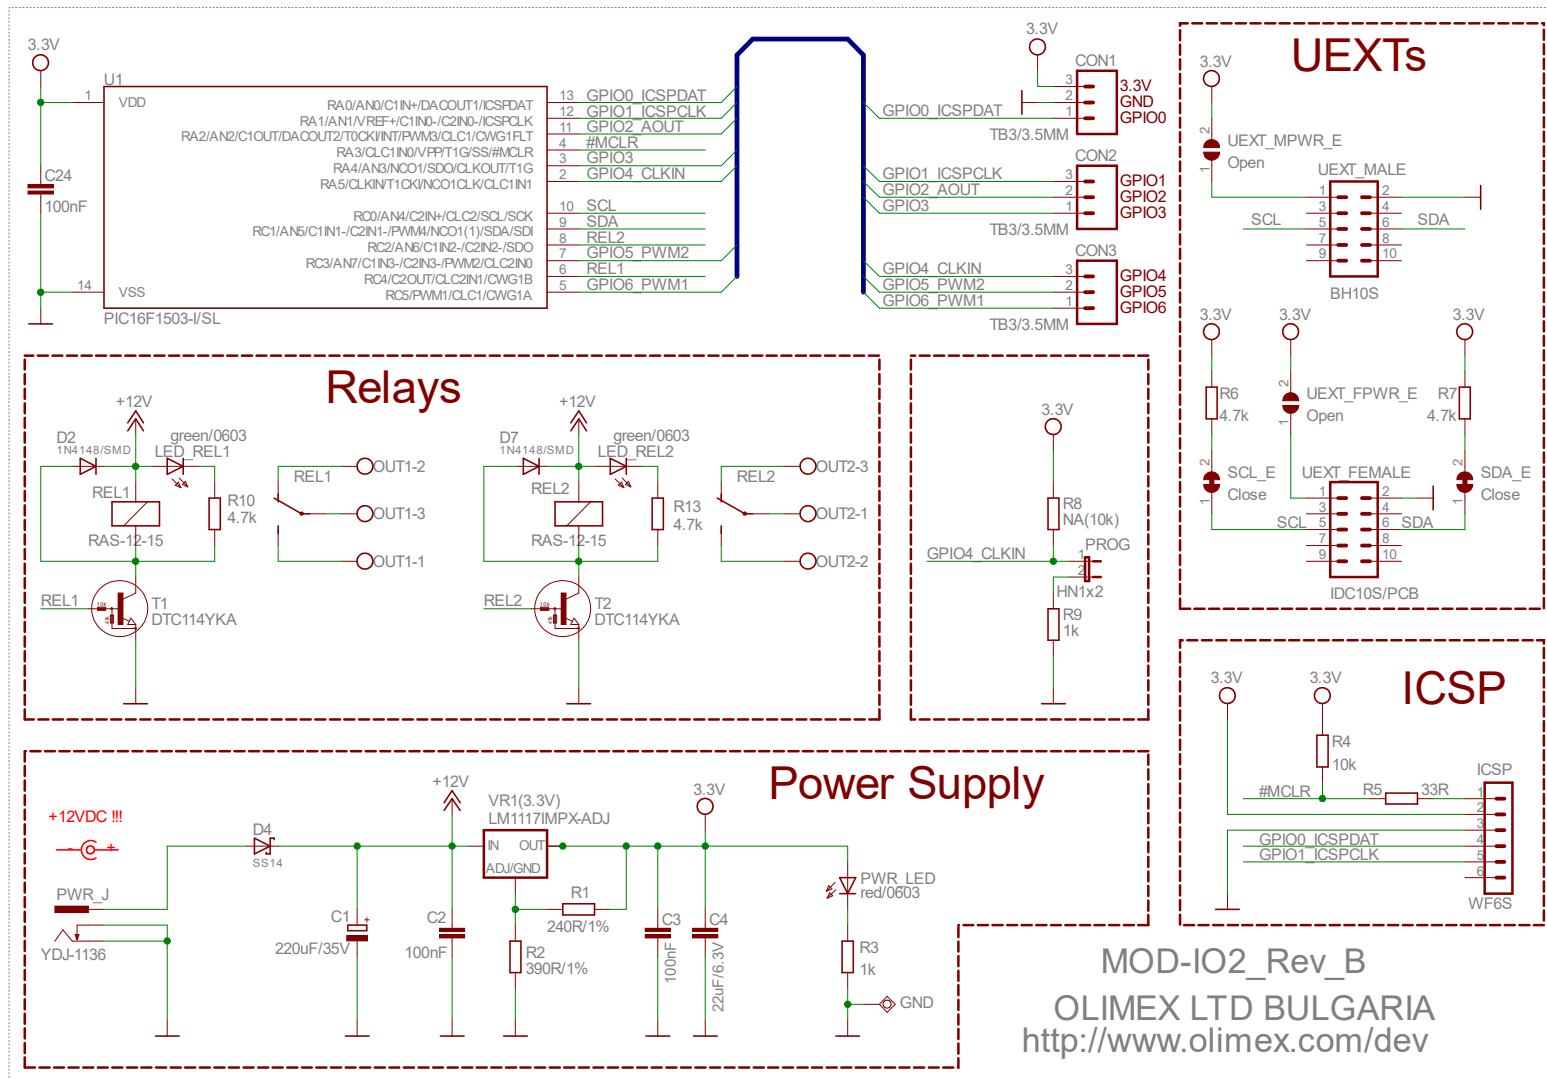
3.3V
U1
1 VDD
14 VSS
PIC16F1503-I/SL
C24
100nF
RA0/AN0/C1IN+/DACOUT1/ICSPDAT 13 GPIO0_ICSPDAT
RA1/AN1/VREF+/C1IN0-/C2IN0-/ICSPCLK 12 GPIO1_ICSPCLK
RA2/AN2/C1OUT/DACOUT2/T0CKI/INT/PWM3/CLC1/CWG1FLT 11 GPIO2_AOUT
RA3/CLC1IN0/VPP/T1G/SS/#MCLR 4 #MCLR
RA4/AN3/NCO1/SDO/CLKOUT/T1G 3 GPIO3
RA5/CLKIN/T1CKI/NCO1CLK/CLC1IN1 2 GPIO4_CLKIN
RC0/AN4/C2IN+/CLC2/SCL/SCK 10 SCL
RC1/AN5/C1IN1-/C2IN1-/PWM4/NCO1(1)/SDA/SDI 9 SDA
RC2/AN6/C1IN2-/C2IN2-/SDO 8 REL2
RC3/AN7/C1IN3-/C2IN3-/PWM2/CLC2IN0 7 GPIO5_PWM2
RC4/C2OUT/CLC2IN1/CWG1B 6 REL1
RC5/PWM1/CLC1/CWG1A 5 GPIO6_PWM1

3.3V
CON1
GPIO0_ICSPDAT
3 3.3V
2 GND
1 GPIO0
TB3/3.5MM
CON2
GPIO1_ICSPCLK 3 GPIO1
GPIO2_AOUT 2 GPIO2
GPIO3 1 GPIO3
TB3/3.5MM
CON3
GPIO4_CLKIN 3 GPIO4
GPIO5_PWM2 2 GPIO5
GPIO6_PWM1 1 GPIO6
TB3/3.5MM

UEXTs
3.3V
UEXT_MPWR_E
Open
UEXT_MALE
SCL SDA
1 2 3 4 5 6 7 8 9 10
BH10S
3.3V 3.3V 3.3V
R6 4.7k
UEXT_FPWR_E
Open
R7 4.7k
SCL_E Close
UEXT_FEMALE
SDA_E Close
SCL SDA
1 2 3 4 5 6 7 8 9 10
IDC10S/PCB

Relays
+12V
D2 1N4148/SMD
green/0603
LED_REL1
REL1
R10 4.7k
RAS-12-15
REL1
OUT1-2
OUT1-3
OUT1-1
REL1
T1
DTC114YKA
+12V
D7 1N4148/SMD
green/0603
LED_REL2
REL2
R13 4.7k
RAS-12-15
REL2
OUT2-3
OUT2-1
OUT2-2
REL2
T2
DTC114YKA

3.3V
R8
NA(10k)
GPIO4_CLKIN
PROG
HN1x2
R9
1k

ICSP
3.3V 3.3V
R4 10k
#MCLR
R5 33R
ICSP
GPIO0_ICSPDAT
GPIO1_ICSPCLK
1 2 3 4 5 6
WF6S

Power Supply
+12VDC !!!
PWR_J
YDJ-1136
D4 SS14
+12V
C1 220uF/35V
C2 100nF
VR1(3.3V)
LM1117IMPX-ADJ
IN OUT
ADJ/GND
R1 240R/1%
R2 390R/1%
3.3V
C3 100nF
C4 22uF/6.3V
PWR_LED
red/0603
R3
1k
GND

MOD-IO2_Rev_B
OLIMEX LTD BULGARIA
http://www.olimex.com/dev